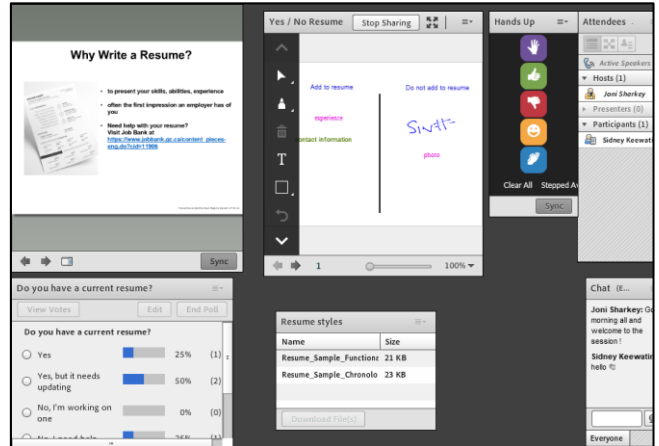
Why Write a Resume?

• to present your skills, abilities, experience

• often the first impression an employer has of you

• Need help with your resume? Visit Job Bank at https://www.jobbank.gc.ca/content_pieces-eng.do?cid=11908

Sync

Yes / No Resume

Stop Sharing

Add to resume

Do not add to resume

experience

ontact information

Sin

photo

1

100%

Hands Up

Clear All

Stepped Ay

Sync

Attendees

Active Speakers

Hosts (1)

Joni Sharkey

Presenters (0)

Participants (1)

Sidney Keewat

Do you have a current resume?

View Votes

Edit

End Poll

Do you have a current resume?

| | | | |
|---|---|---|---|
| Yes | | 25% | (1) |
| Yes, but it needs updating | | 50% | (2) |
| No, I'm working on one | | 0% | (0) |
| No, I need help | | 25% | (1) |

Resume styles

| Name | Size |
|---|---|
| Resume_Sample_Functiona | 21 KB |
| Resume_Sample_Chronolo | 23 KB |

Download File(s)

Chat (E

Joni Sharkey: Go morning all and welcome to the session !

Sidney Keewatin: hello

Everyone